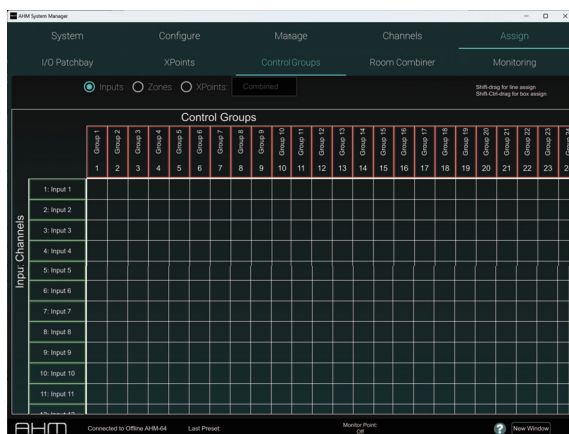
AHM System Manager

System | Configure | Manage | Channels | Assign

I/O Patchbay | XPoints | Control Groups | Room Combiner | Monitoring

Inputs  Zones  XPoints  Combined

Shift-drag for line assign
Shift-Ctrl-drag for box assign

Control Groups

| | Group 1 | Group 2 | Group 3 | Group 4 | Group 5 | Group 6 | Group 7 | Group 8 | Group 9 | Group 10 | Group 11 | Group 12 | Group 13 | Group 14 | Group 15 | Group 16 | Group 17 | Group 18 | Group 19 | Group 20 | Group 21 | Group 22 | Group 23 | Group 2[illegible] |
|---|---|---|---|---|---|---|---|---|---|---|---|---|---|---|---|---|---|---|---|---|---|---|---|---|
| | 1 | 2 | 3 | 4 | 5 | 6 | 7 | 8 | 9 | 10 | 11 | 12 | 13 | 14 | 15 | 16 | 17 | 18 | 19 | 20 | 21 | 22 | 23 | 2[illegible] |
| 1: Input 1 | | | | | | | | | | | | | | | | | | | | | | | | |
| 2: Input 2 | | | | | | | | | | | | | | | | | | | | | | | | |
| 3: Input 3 | | | | | | | | | | | | | | | | | | | | | | | | |
| 4: Input 4 | | | | | | | | | | | | | | | | | | | | | | | | |
| 5: Input 5 | | | | | | | | | | | | | | | | | | | | | | | | |
| 6: Input 6 | | | | | | | | | | | | | | | | | | | | | | | | |
| 7: Input 7 | | | | | | | | | | | | | | | | | | | | | | | | |
| 8: Input 8 | | | | | | | | | | | | | | | | | | | | | | | | |
| 9: Input 9 | | | | | | | | | | | | | | | | | | | | | | | | |
| 10: Input 10 | | | | | | | | | | | | | | | | | | | | | | | | |
| 11: Input 11 | | | | | | | | | | | | | | | | | | | | | | | | |
| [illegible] | | | | | | | | | | | | | | | | | | | | | | | | |

Input Channels

AHM   Connected to Offline AHM-64   Last Preset:   Monitor Point: Off   ?   New Window